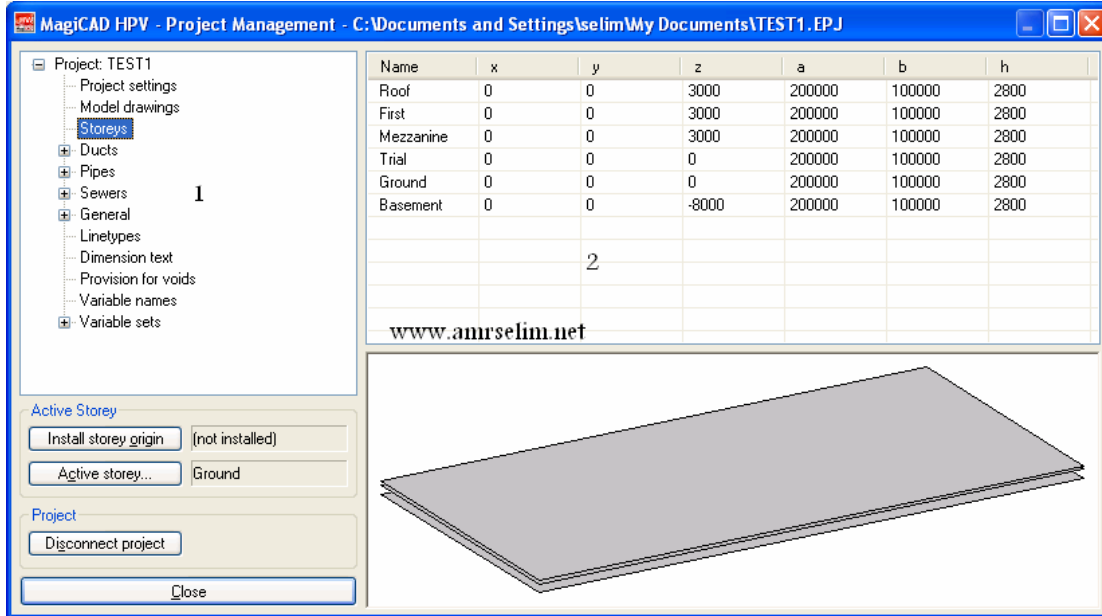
MagiCAD HPV - Project Management - C:\Documents and Settings\selim\My Documents\TEST1.EPJ

Project: TEST1
Project settings
Model drawings
Storeys
Ducts
Pipes
Sewers
General
Linetypes
Dimension text
Provision for voids
Variable names
Variable sets

1

| Name | x | y | z | a | b | h |
|---|---|---|---|---|---|---|
| Roof | 0 | 0 | 3000 | 200000 | 100000 | 2800 |
| First | 0 | 0 | 3000 | 200000 | 100000 | 2800 |
| Mezzanine | 0 | 0 | 3000 | 200000 | 100000 | 2800 |
| Trial | 0 | 0 | 0 | 200000 | 100000 | 2800 |
| Ground | 0 | 0 | 0 | 200000 | 100000 | 2800 |
| Basement | 0 | 0 | -8000 | 200000 | 100000 | 2800 |

2

www.amrselim.net

Active Storey
Install storey origin
(not installed)
Active storey...
Ground

Project
Disconnect project

Close